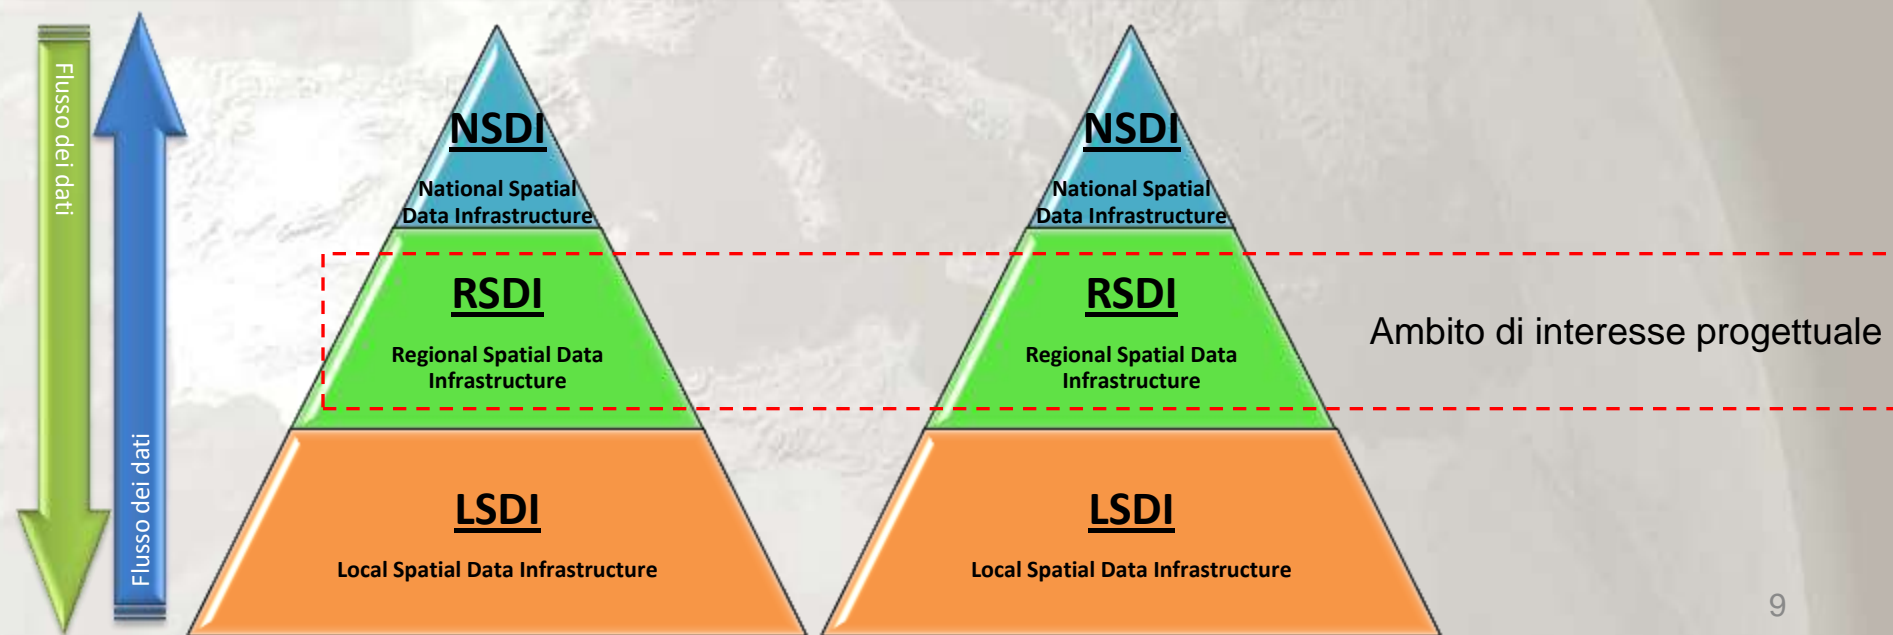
Flusso dei dati

Flusso dei dati

NSDI
National Spatial Data Infrastructure

RSDI
Regional Spatial Data Infrastructure

LSDI
Local Spatial Data Infrastructure

NSDI
National Spatial Data Infrastructure

RSDI
Regional Spatial Data Infrastructure

LSDI
Local Spatial Data Infrastructure

Ambito di interesse progettuale

9